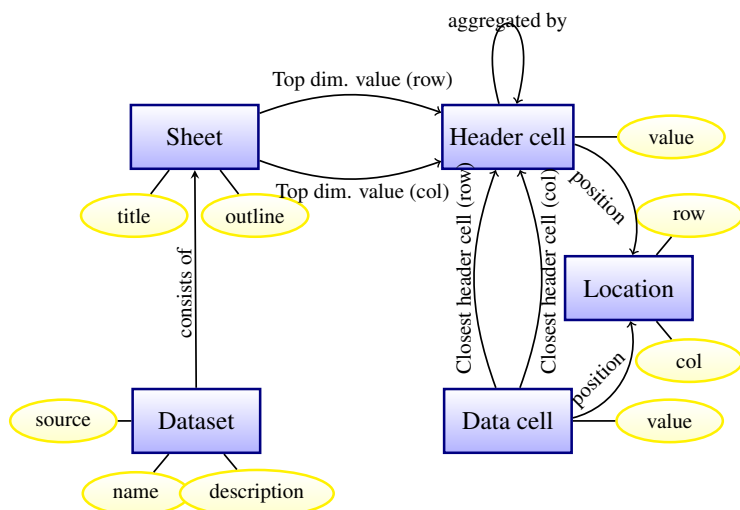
aggregated by

Top dim. value (row)

Sheet

Header cell

value

Top dim. value (col)

position

row

title

outline

Location

consists of

Closest header cell (row)

Closest header cell (col)

col

position

source

Dataset

Data cell

value

name

description